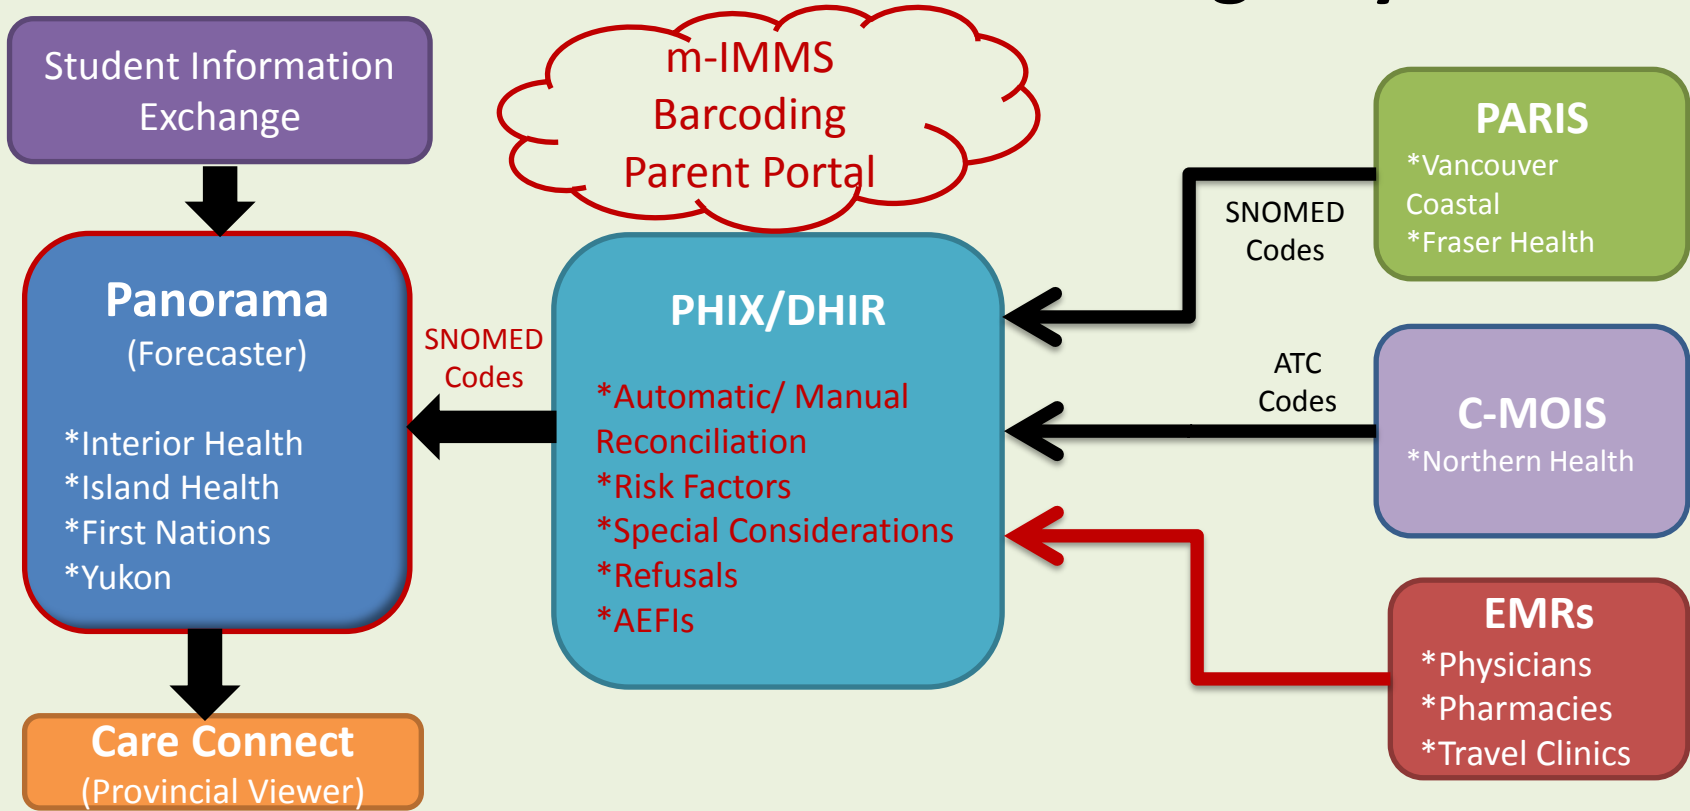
Student Information Exchange

m-IMMS
Barcoding
Parent Portal

PARIS
*Vancouver Coastal
*Fraser Health

SNOMED Codes

Panorama
(Forecaster)

*Interior Health
*Island Health
*First Nations
*Yukon

SNOMED Codes

PHIX/DHIR

*Automatic/ Manual Reconciliation
*Risk Factors
*Special Considerations
*Refusals
*AEFIs

ATC Codes

C-MOIS
*Northern Health

EMRs
*Physicians
*Pharmacies
*Travel Clinics

Care Connect
(Provincial Viewer)